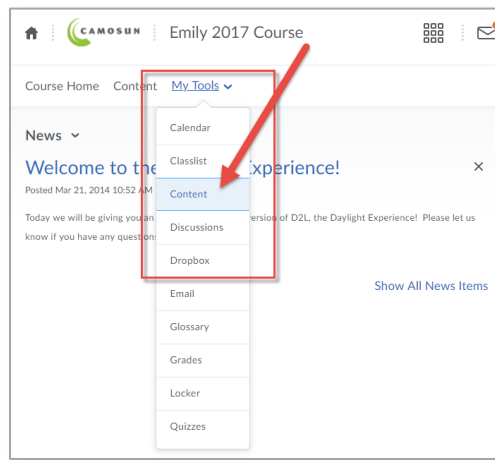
CAMOSUN Emily 2017 Course

Course Home Content My Tools

News

Welcome to the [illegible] Experience!

Posted Mar 21, 2014 10:52 AM

Today we will be giving you an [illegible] ersion of D2L, the Daylight Experience! Please let us know if you have any question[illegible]

Calendar
Classlist
Content
Discussions
Dropbox
Email
Glossary
Grades
Locker
Quizzes

Show All News Items